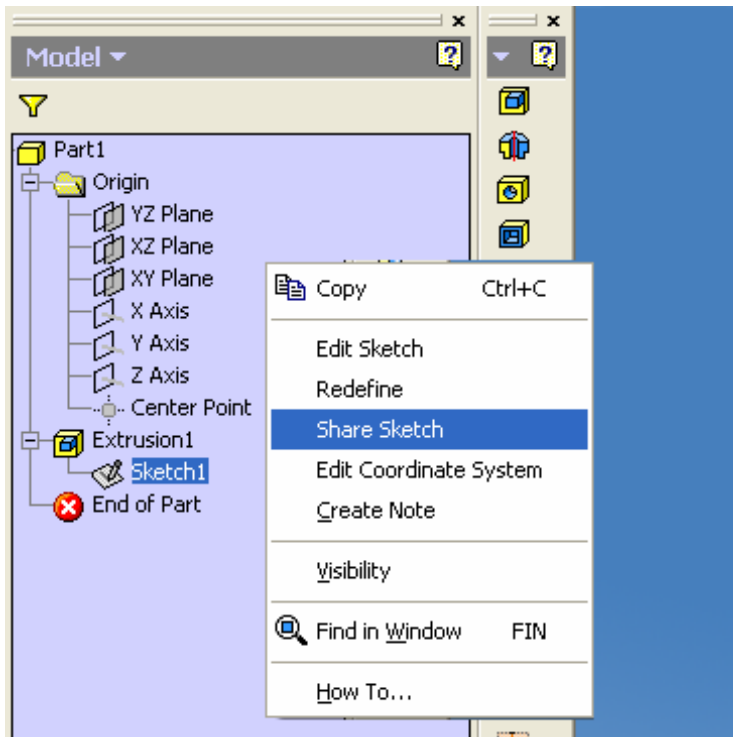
Model

Part1
Origin
YZ Plane
XZ Plane
XY Plane
X Axis
Y Axis
Z Axis
Center Point
Extrusion1
Sketch1
End of Part

Copy Ctrl+C
Edit Sketch
Redefine
Share Sketch
Edit Coordinate System
Create Note
Visibility
Find in Window FIN
How To...